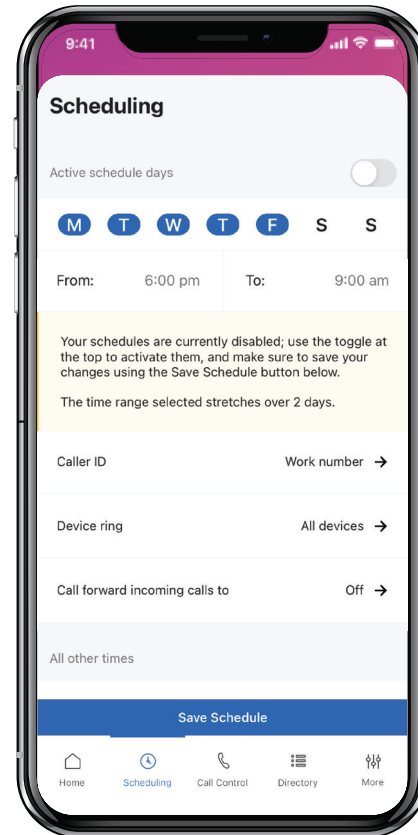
9:41

Scheduling

Active schedule days

M T W T F S S

From: 6:00 pm

To: 9:00 am

Your schedules are currently disabled; use the toggle at the top to activate them, and make sure to save your changes using the Save Schedule button below.

The time range selected stretches over 2 days.

Caller ID Work number →

Device ring All devices →

Call forward incoming calls to Off →

All other times

Save Schedule

Home Scheduling Call Control Directory More